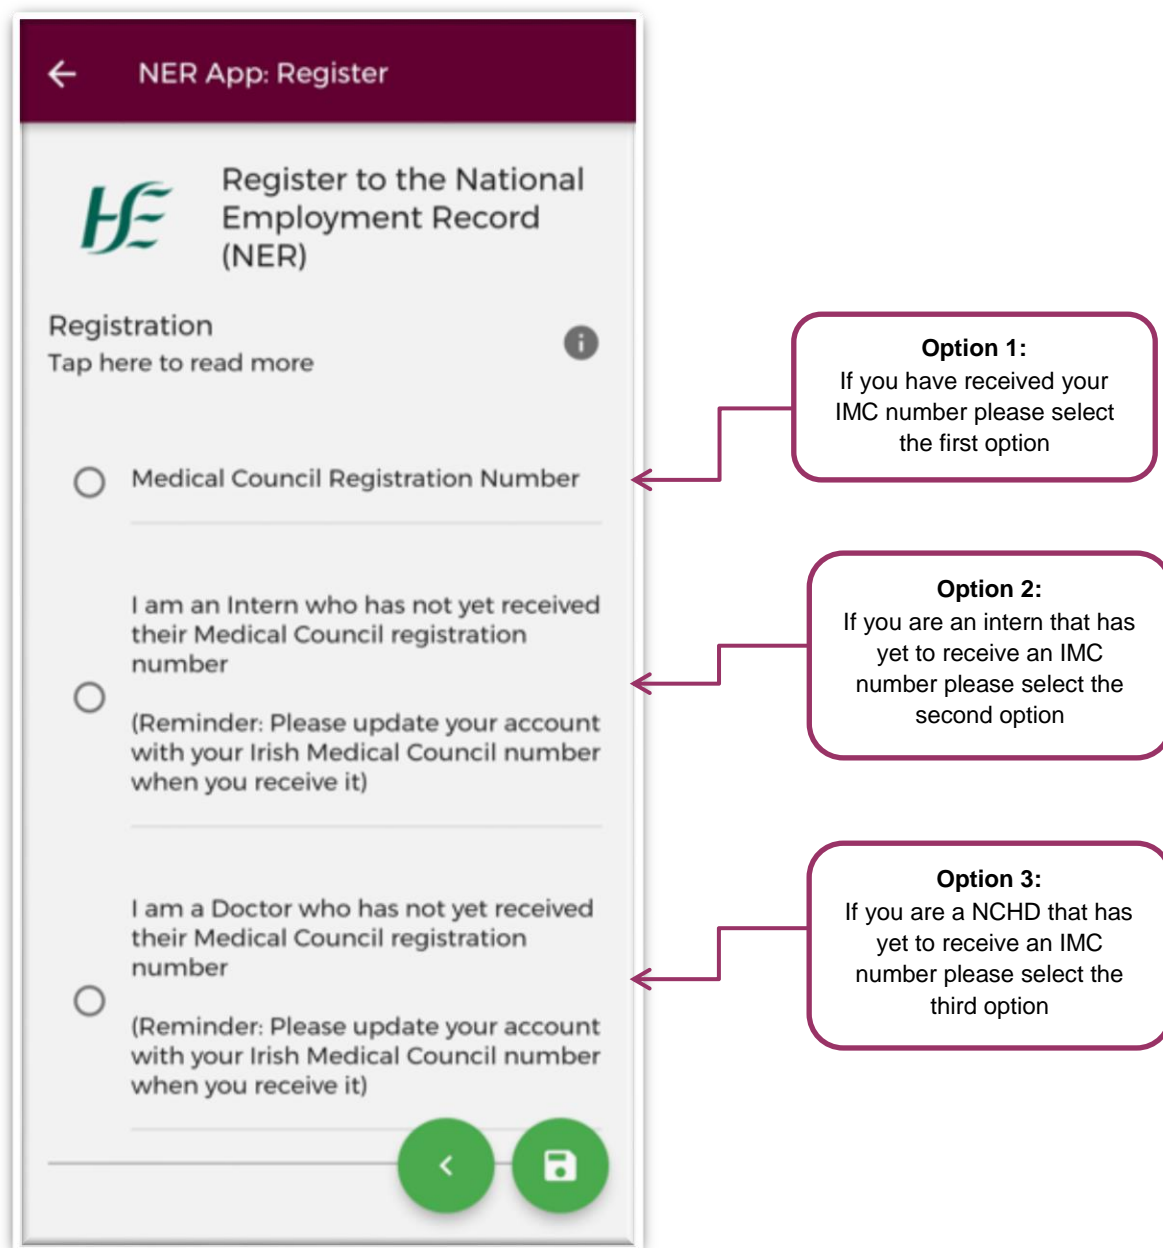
NER App: Register

HSE

Register to the National Employment Record (NER)

Registration
Tap here to read more

Medical Council Registration Number

I am an Intern who has not yet received their Medical Council registration number

(Reminder: Please update your account with your Irish Medical Council number when you receive it)

I am a Doctor who has not yet received their Medical Council registration number

(Reminder: Please update your account with your Irish Medical Council number when you receive it)

**Option 1:**
If you have received your IMC number please select the first option

**Option 2:**
If you are an intern that has yet to receive an IMC number please select the second option

**Option 3:**
If you are a NCHD that has yet to receive an IMC number please select the third option